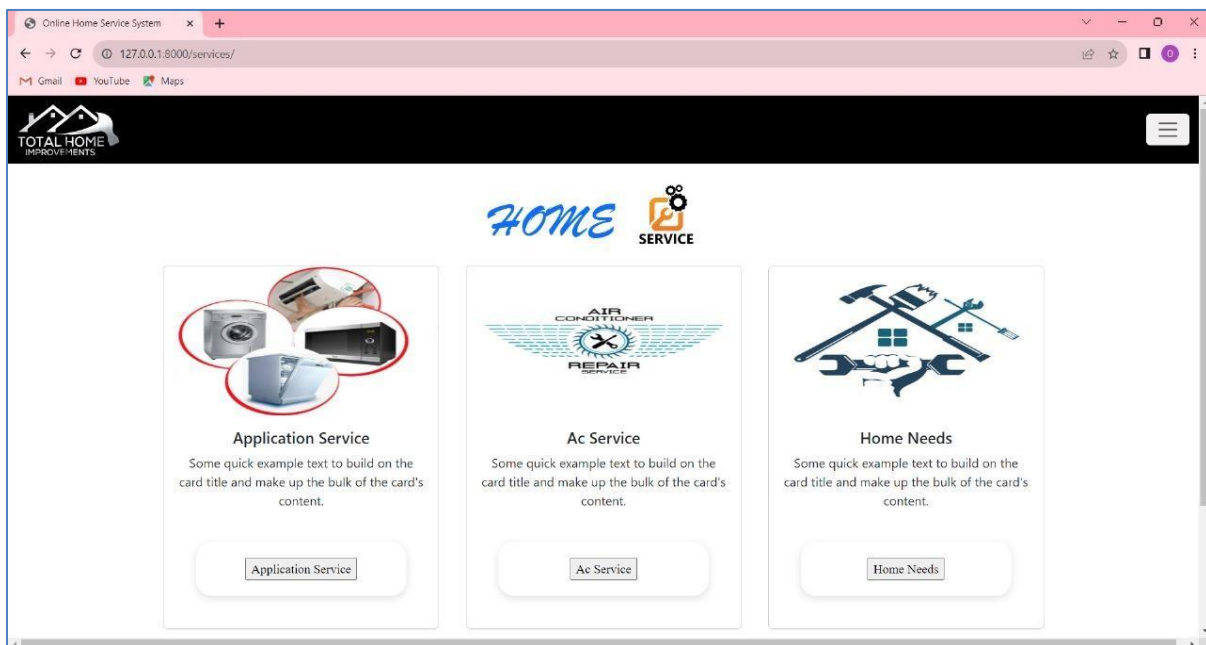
Online Home Service System × +

127.0.0.1:8000/services/

Gmail YouTube Maps

TOTAL HOME IMPROVEMENTS

HOME SERVICE

AIR CONDITIONER REPAIR SERVICE

Application Service

Some quick example text to build on the card title and make up the bulk of the card's content.

Application Service

Ac Service

Some quick example text to build on the card title and make up the bulk of the card's content.

Ac Service

Home Needs

Some quick example text to build on the card title and make up the bulk of the card's content.

Home Needs